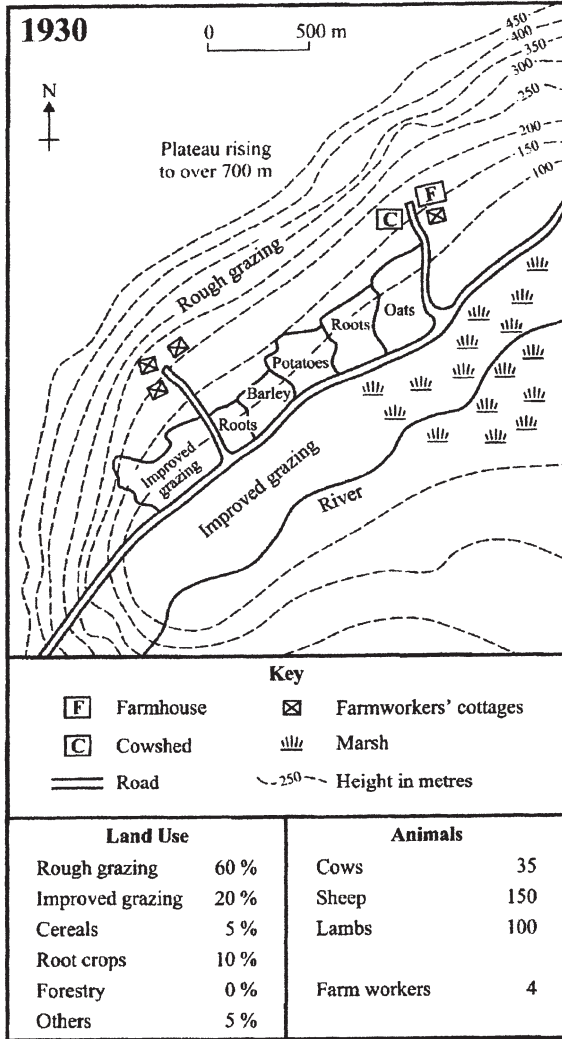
1930

0 500 m

N

450
400
350
300
250
200
150
100

Plateau rising to over 700 m

Rough grazing

F
C

Oats
Roots
Potatoes
Barley
Roots
Improved grazing
Improved grazing
River

Key

F Farmhouse
⊠ Farmworkers' cottages
C Cowshed
Marsh
Road
250 Height in metres

| Land Use | |
|---|---|
| Rough grazing | 60 % |
| Improved grazing | 20 % |
| Cereals | 5 % |
| Root crops | 10 % |
| Forestry | 0 % |
| Others | 5 % |

| Animals | |
|---|---|
| Cows | 35 |
| Sheep | 150 |
| Lambs | 100 |
| Farm workers | 4 |